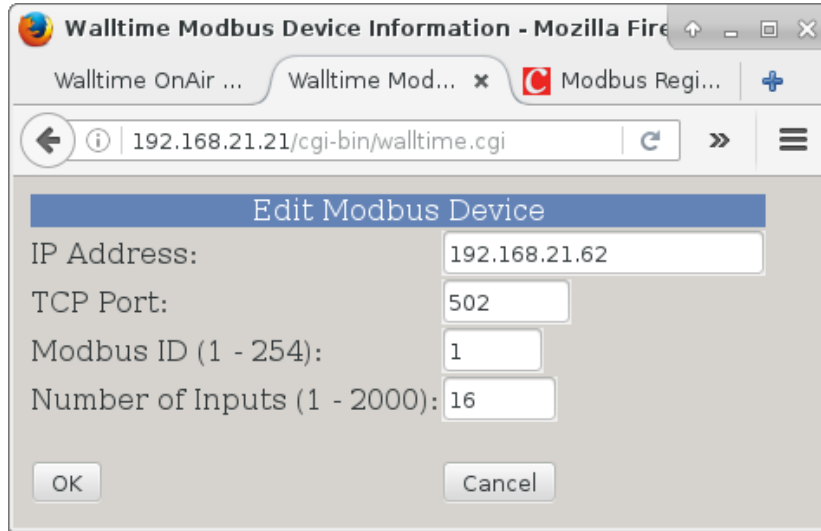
Walltime Modbus Device Information - Mozilla Fire

Walltime OnAir ...

Walltime Mod... ×

Modbus Regi...

192.168.21.21/cgi-bin/walltime.cgi

Edit Modbus Device

| | |
|---|---|
| IP Address: | 192.168.21.62 |
| TCP Port: | 502 |
| Modbus ID (1 - 254): | 1 |
| Number of Inputs (1 - 2000): | 16 |

OK

Cancel